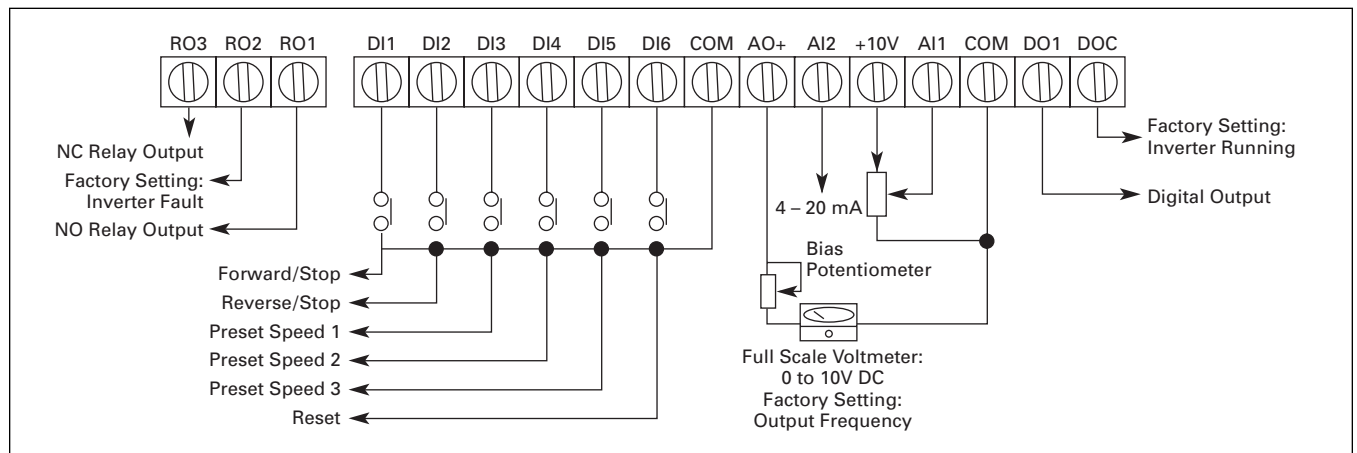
RO3 RO2 RO1

DI1 DI2 DI3 DI4 DI5 DI6 COM AO+ AI2 +10V AI1 COM DO1 DOC

NC Relay Output

Factory Setting: Inverter Fault

NO Relay Output

Forward/Stop

Reverse/Stop

Preset Speed 1

Preset Speed 2

Preset Speed 3

Reset

4 – 20 mA

Bias Potentiometer

Full Scale Voltmeter: 0 to 10V DC Factory Setting: Output Frequency

Factory Setting: Inverter Running

Digital Output